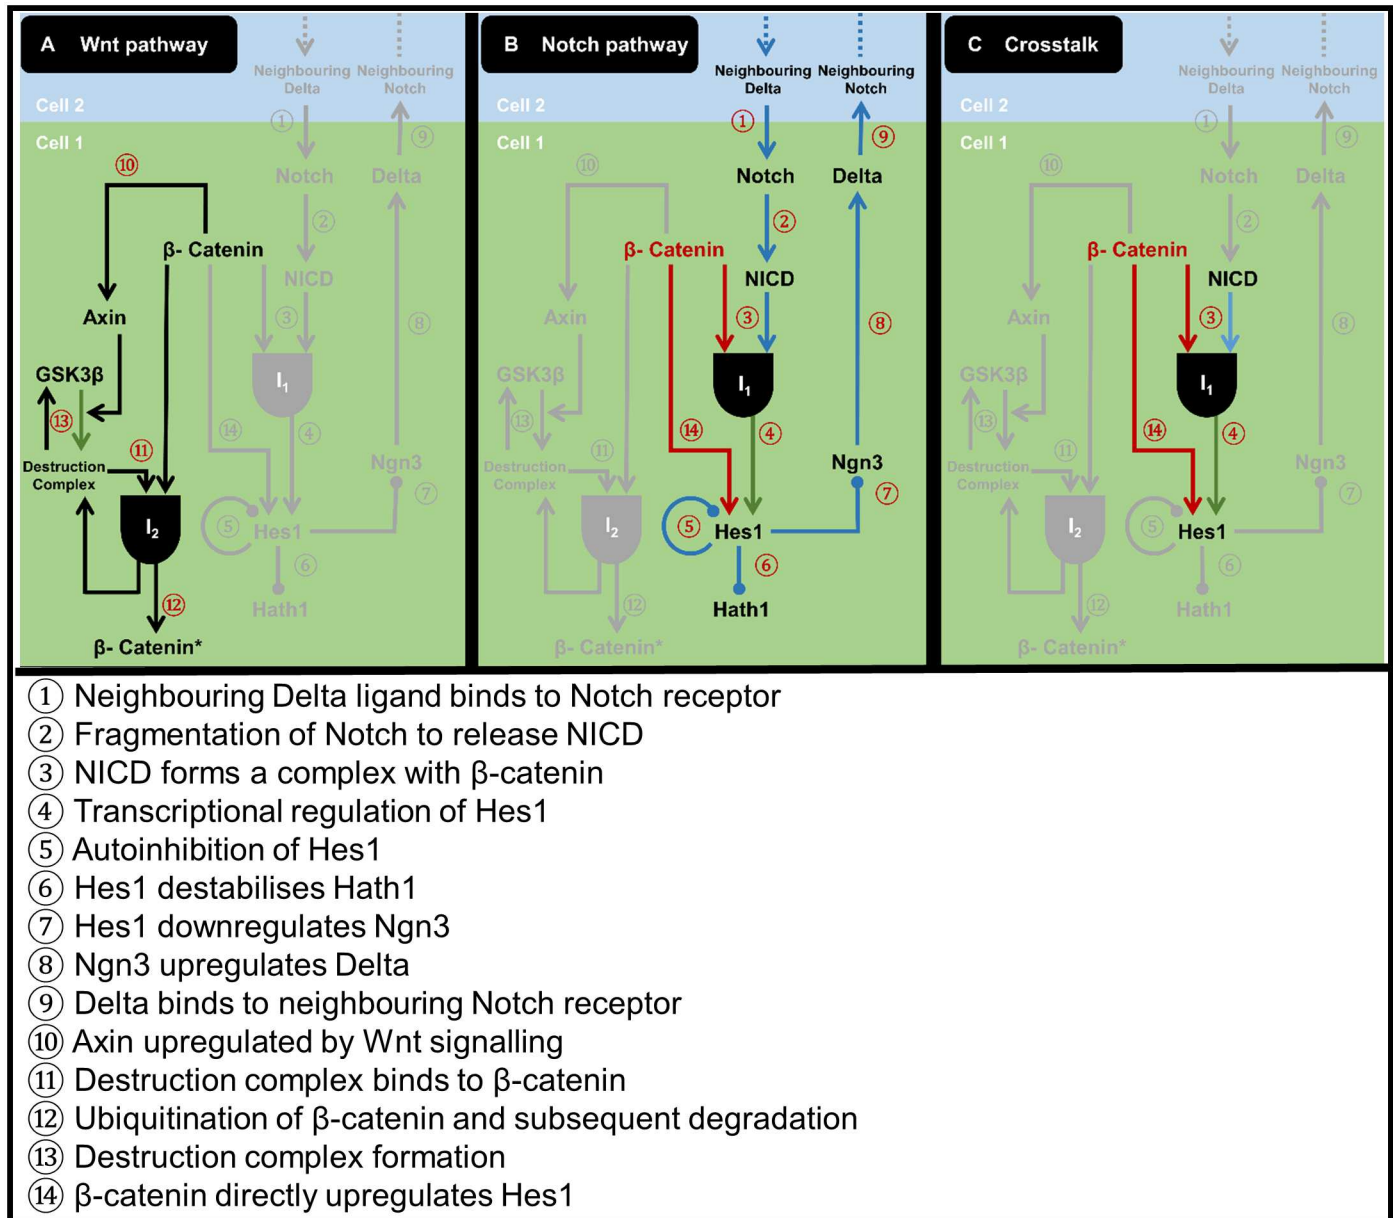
A Wnt pathway

Neighbouring Delta Neighbouring Notch

Cell 2

Cell 1

① ⑨ ⑩

Notch Delta

② β- Catenin

NICD

Axin ③ ⑧

GSK3β

$I_1$

⑬ ⑭ ④

⑪ Ngn3

Destruction Complex

$I_2$ ⑤ Hes1 ⑦

⑥

⑫ Hath1

β- Catenin*

B Notch pathway

Neighbouring Delta Neighbouring Notch

Cell 2

Cell 1

① ⑨ ⑩

Notch Delta

β- Catenin ②

NICD

Axin ③ ⑧

GSK3β

$I_1$

⑬ ⑭ ④

⑪ Ngn3

Destruction Complex ⑦

$I_2$ ⑤ Hes1

⑥

⑫ Hath1

β- Catenin*

C Crosstalk

Neighbouring Delta Neighbouring Notch

Cell 2

Cell 1

① ⑨ ⑩

Notch Delta

β- Catenin ②

NICD

Axin ③ ⑧

GSK3β

$I_1$

⑬ ⑭ ④

⑪ Ngn3

Destruction Complex ⑦

$I_2$ ⑤ Hes1

⑥

⑫ Hath1

β- Catenin*

① Neighbouring Delta ligand binds to Notch receptor
② Fragmentation of Notch to release NICD
③ NICD forms a complex with β-catenin
④ Transcriptional regulation of Hes1
⑤ Autoinhibition of Hes1
⑥ Hes1 destabilises Hath1
⑦ Hes1 downregulates Ngn3
⑧ Ngn3 upregulates Delta
⑨ Delta binds to neighbouring Notch receptor
⑩ Axin upregulated by Wnt signalling
⑪ Destruction complex binds to β-catenin
⑫ Ubiquitination of β-catenin and subsequent degradation
⑬ Destruction complex formation
⑭ β-catenin directly upregulates Hes1